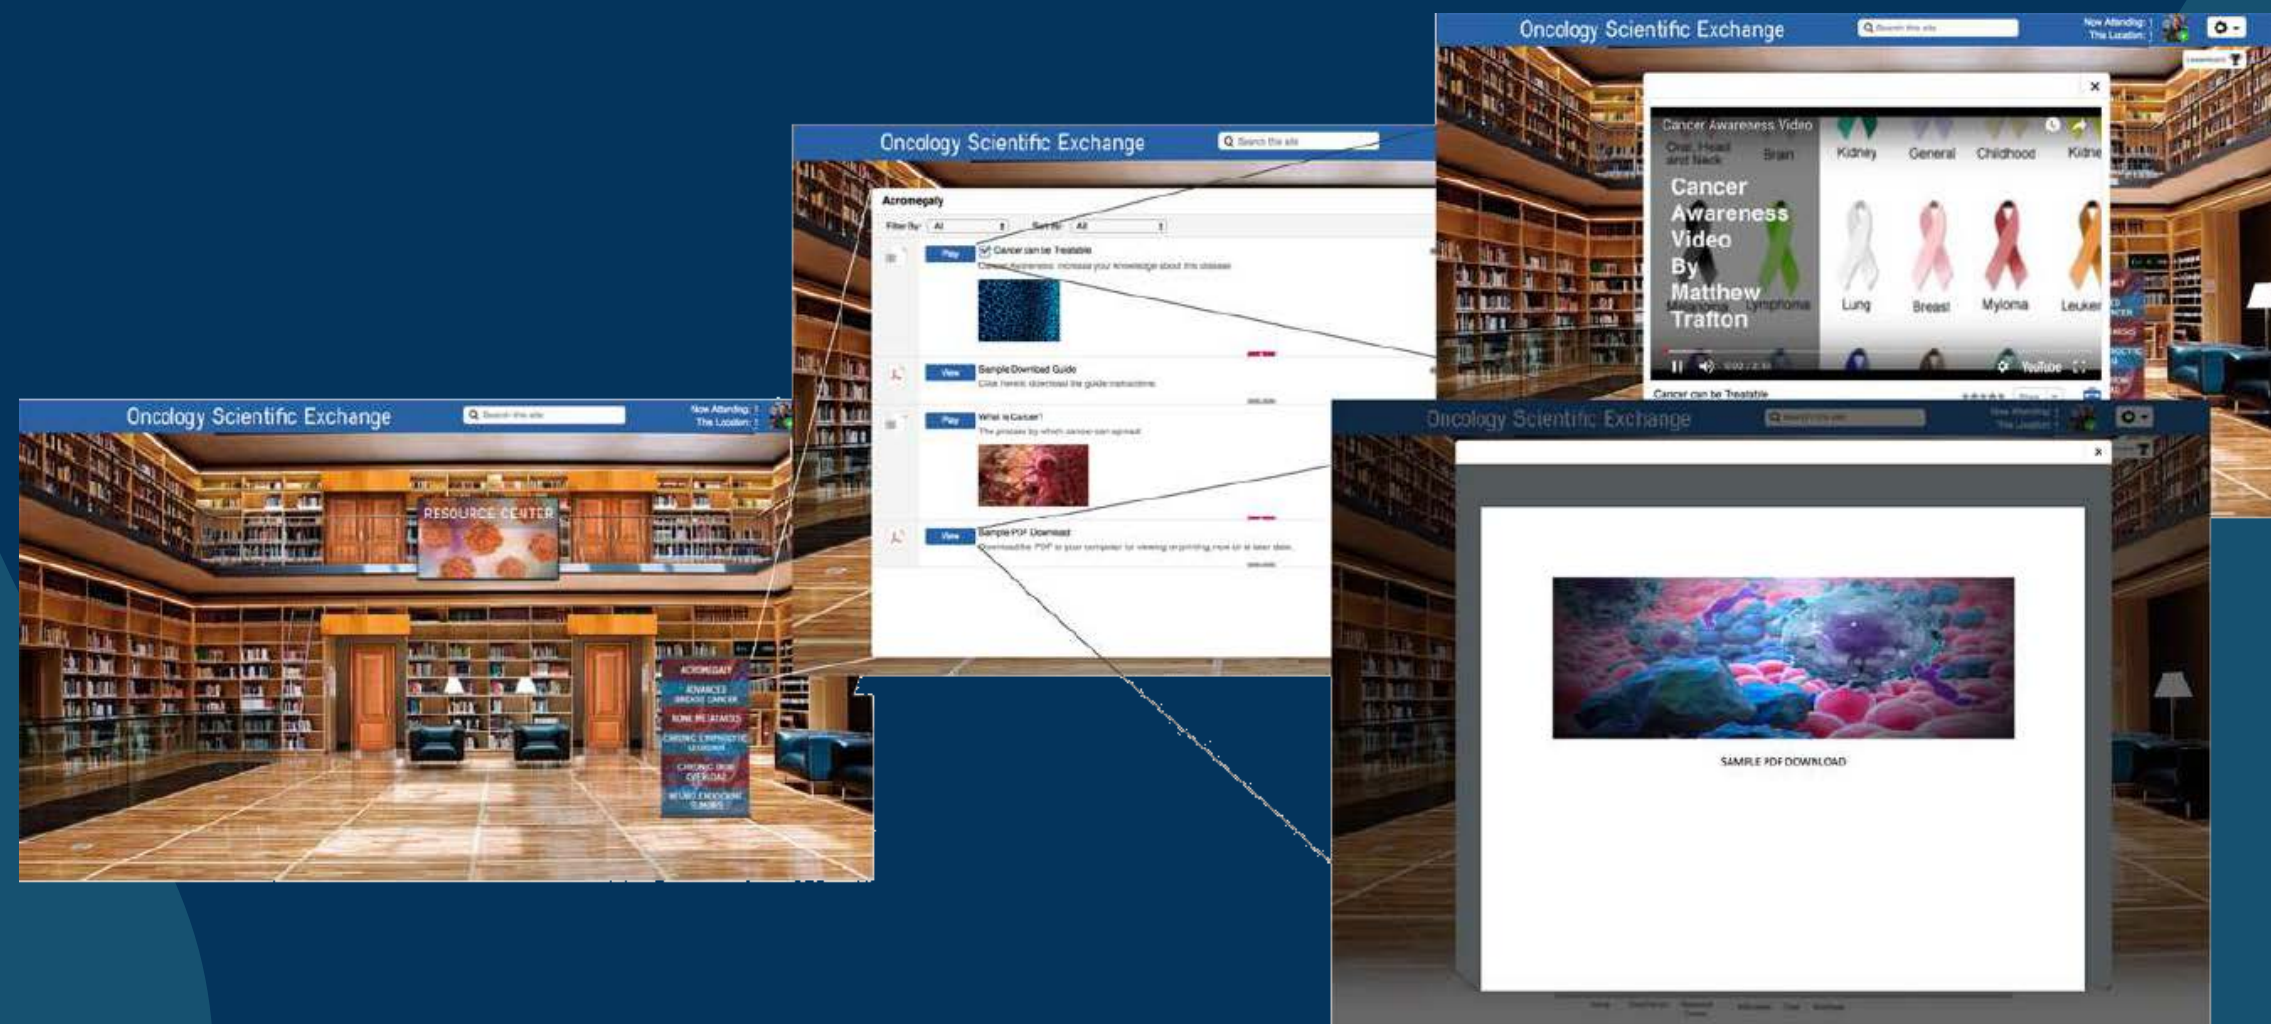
Oncology Scientific Exchange

Search this site

Now Attending:
The Location:

RESOURCE CENTER

ACROMEGALY
ADVANCED BREAST CANCER
BONE METASTASES
CHRONIC LYMPHOCYTIC LEUKEMIA
CHRONIC IRON OVERLOAD
NEURO ENDOCRINE TUMORS

Oncology Scientific Exchange

Search this site

Acromegaly

Filter By: All
Sort By: All

Play
Cancer can be Treatable
Cancer Awareness: increase your knowledge about this disease

View
Sample Download Guide
Click here to download the guide instructions

Play
What is Cancer?
The process by which cancer can spread

View
Sample PDF Download
Download the PDF to your computer for viewing or printing now or at later date.

Oncology Scientific Exchange

Search this site

Now Attending:
The Location:

Cancer Awareness Video

Oral, Head and Neck
Brain
Kidney
General
Childhood
Kidne

Cancer Awareness Video By Matthew Trafton

Melanoma
Lymphoma
Lung
Breast
Myloma
Leuke

YouTube

Cancer can be Treatable

Oncology Scientific Exchange

SAMPLE PDF DOWNLOAD